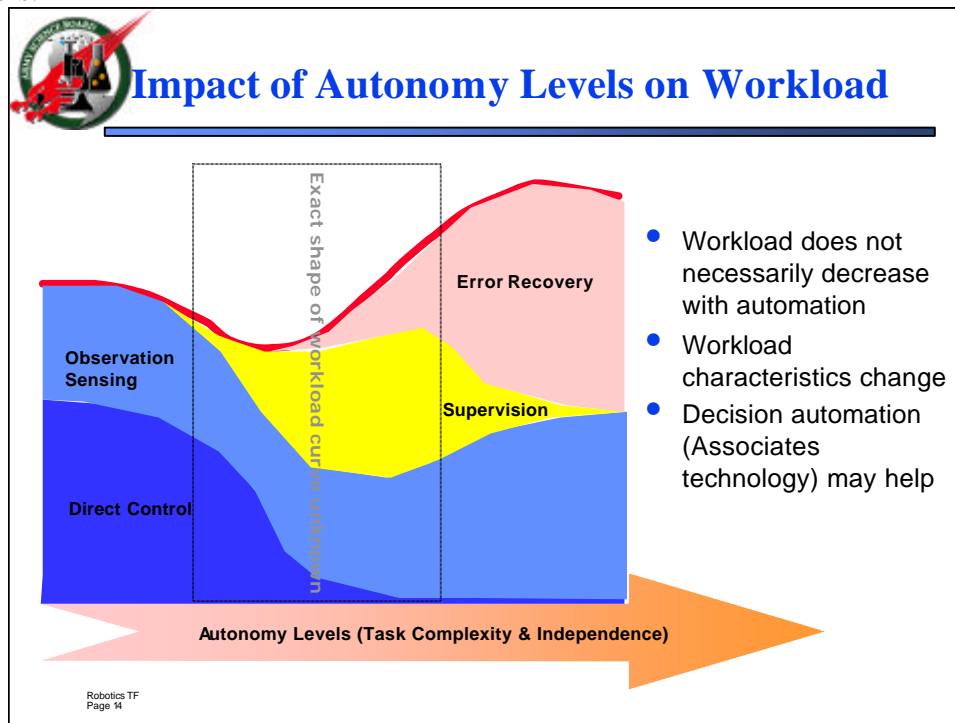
ARMY SCIENCE BOARD

Impact of Autonomy Levels on Workload

Exact shape of workload curve unknown

Error Recovery

Observation Sensing

Supervision

Direct Control

Autonomy Levels (Task Complexity & Independence)

- Workload does not necessarily decrease with automation
- Workload characteristics change
- Decision automation (Associates technology) may help

Robotics TF
Page 14